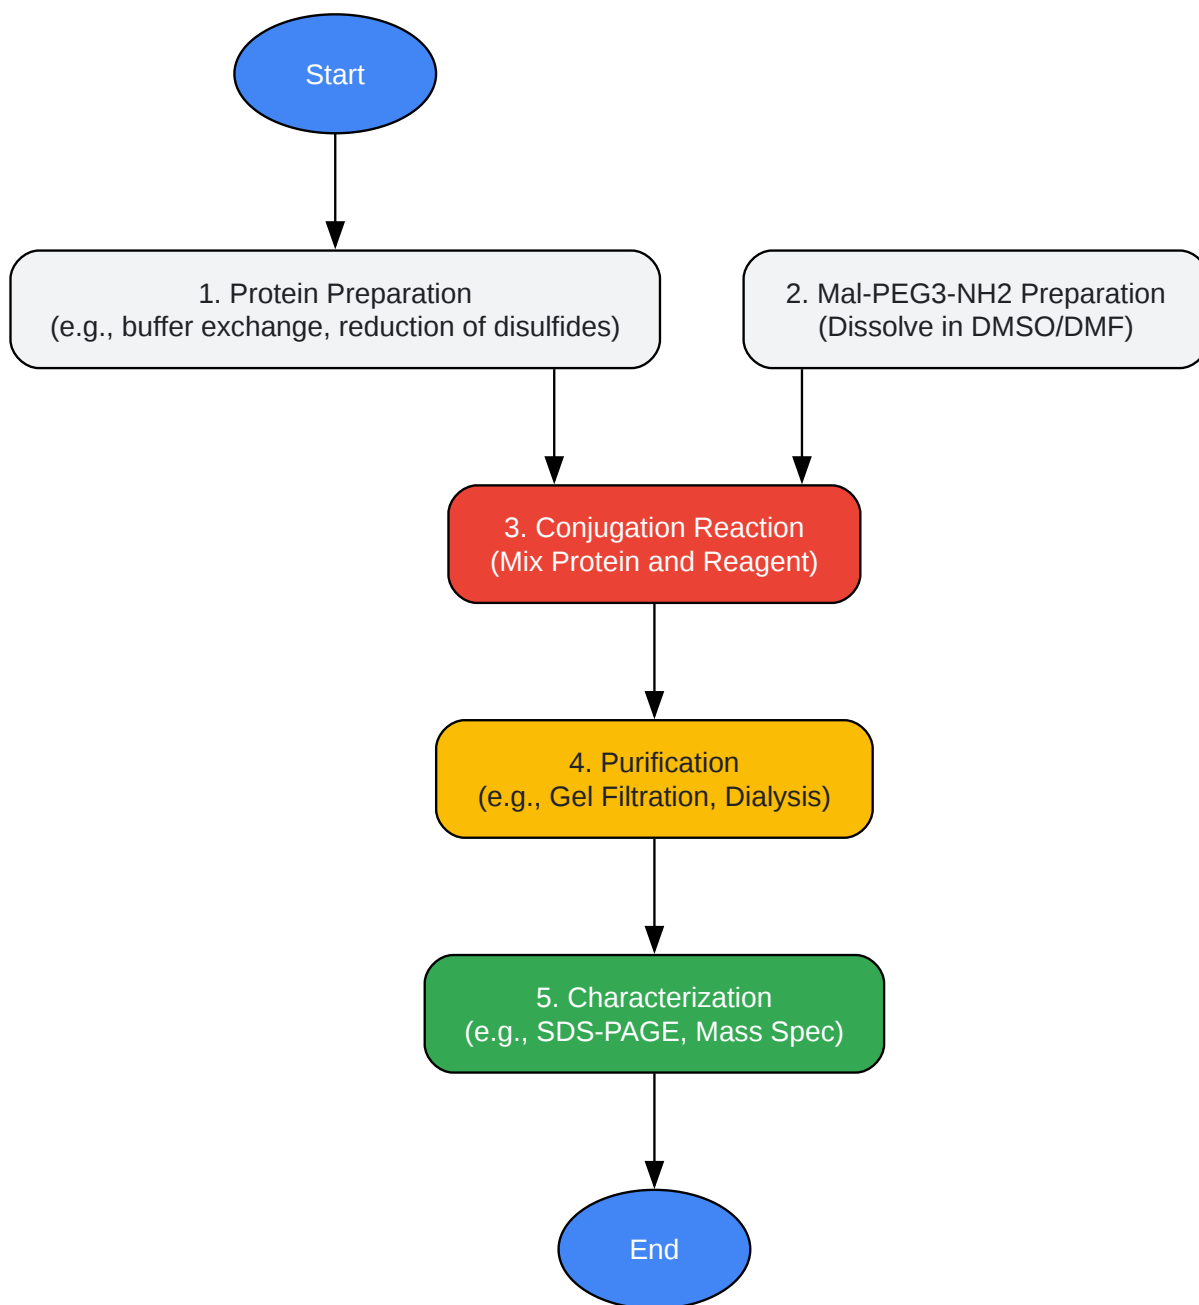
Start

1. Protein Preparation
(e.g., buffer exchange, reduction of disulfides)

2. Mal-PEG3-NH2 Preparation
(Dissolve in DMSO/DMF)

3. Conjugation Reaction
(Mix Protein and Reagent)

4. Purification
(e.g., Gel Filtration, Dialysis)

5. Characterization
(e.g., SDS-PAGE, Mass Spec)

End